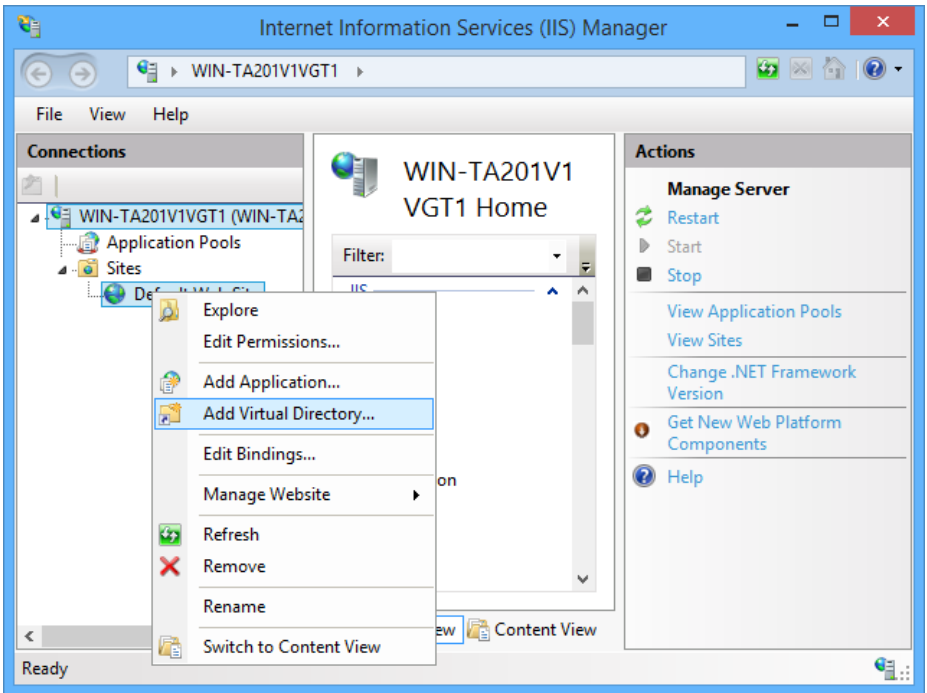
Internet Information Services (IIS) Manager

WIN-TA201V1VGT1 ▸

File View Help

Connections

WIN-TA201V1VGT1 (WIN-TA2
Application Pools
Sites
Def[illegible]

Explore
Edit Permissions...
Add Application...
Add Virtual Directory...
Edit Bindings...
Manage Website
Refresh
Remove
Rename
Switch to Content View

WIN-TA201V1 VGT1 Home

Filter:

IIS

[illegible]on

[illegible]ew Content View

Actions

Manage Server
Restart
Start
Stop
View Application Pools
View Sites
Change .NET Framework Version
Get New Web Platform Components
Help

Ready